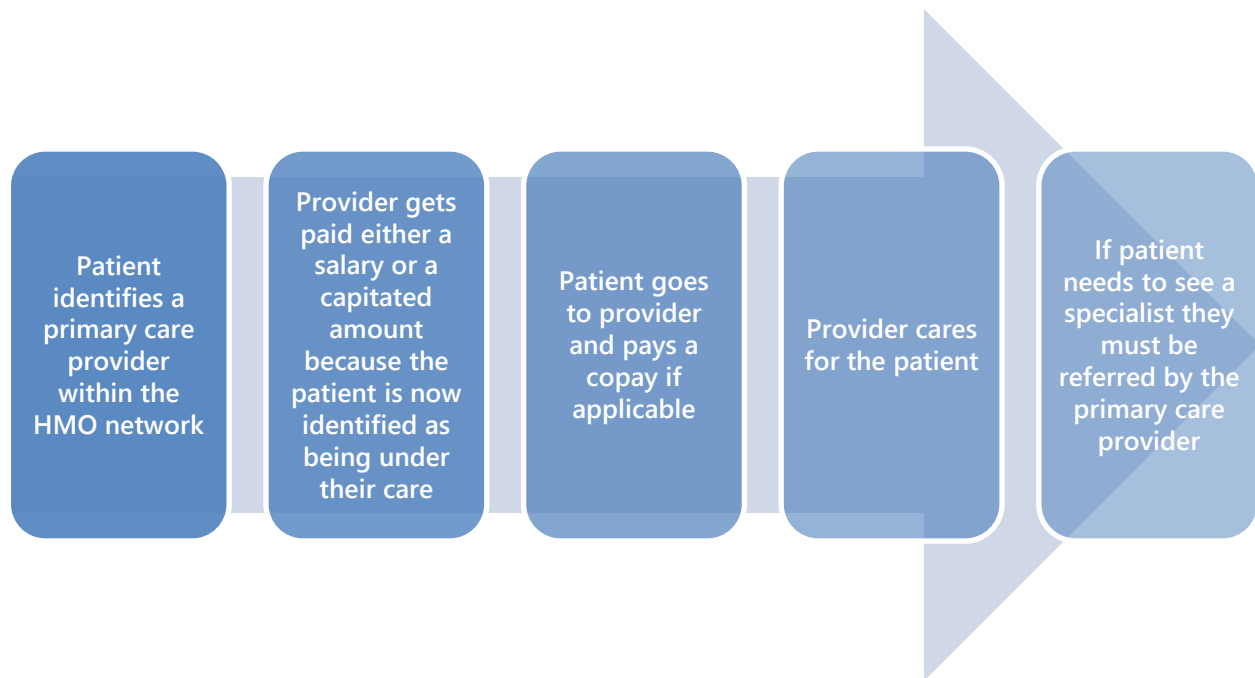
Patient identifies a primary care provider within the HMO network

Provider gets paid either a salary or a capitated amount because the patient is now identified as being under their care

Patient goes to provider and pays a copay if applicable

Provider cares for the patient

If patient needs to see a specialist they must be referred by the primary care provider